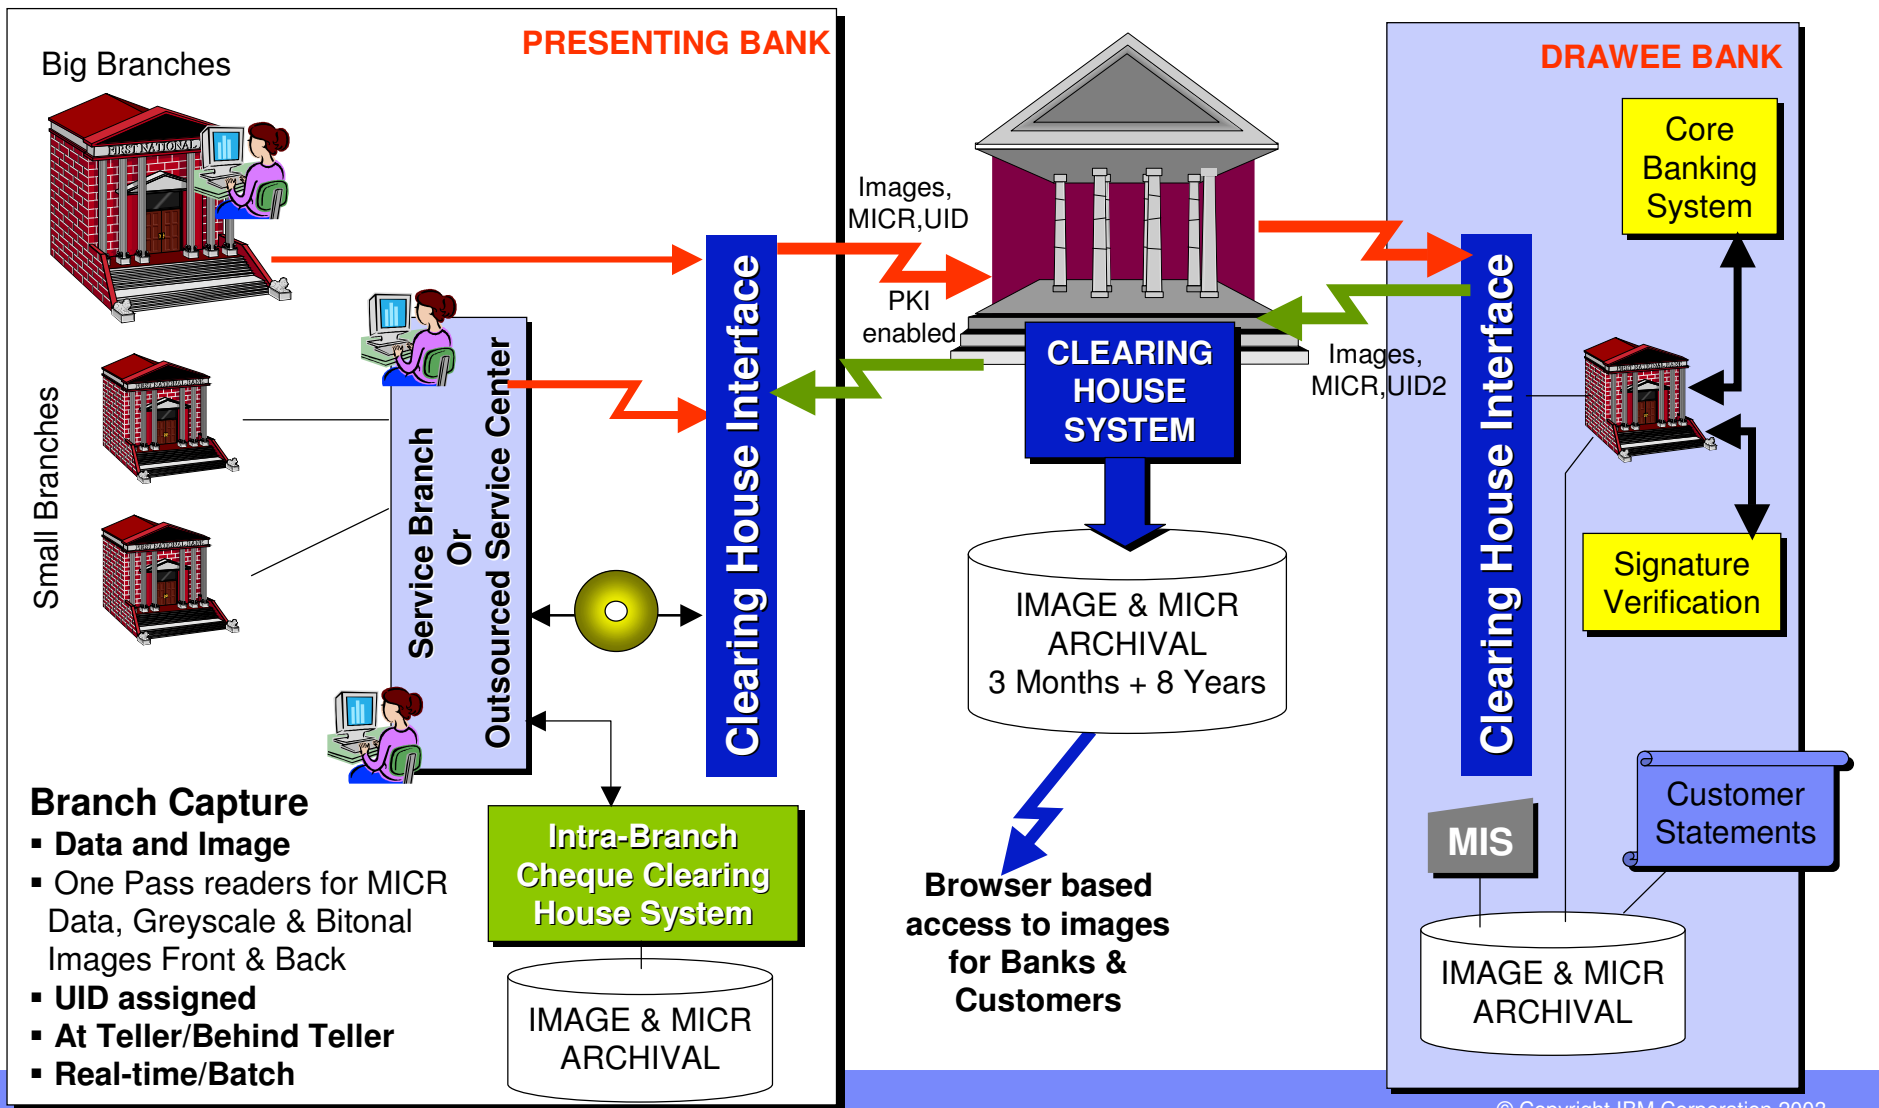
PRESENTING BANK

Big Branches

Small Branches

Service Branch Or Outsourced Service Center

Clearing House Interface

Branch Capture
▪ Data and Image
▪ One Pass readers for MICR Data, Greyscale & Bitonal Images Front & Back
▪ UID assigned
▪ At Teller/Behind Teller
▪ Real-time/Batch

Intra-Branch Cheque Clearing House System

IMAGE & MICR ARCHIVAL

Images, MICR,UID

PKI enabled

CLEARING HOUSE SYSTEM

IMAGE & MICR ARCHIVAL 3 Months + 8 Years

Browser based access to images for Banks & Customers

Images, MICR,UID2

DRAWEE BANK

Core Banking System

Clearing House Interface

Signature Verification

MIS

Customer Statements

IMAGE & MICR ARCHIVAL

© Copyright IBM Corporation 2003